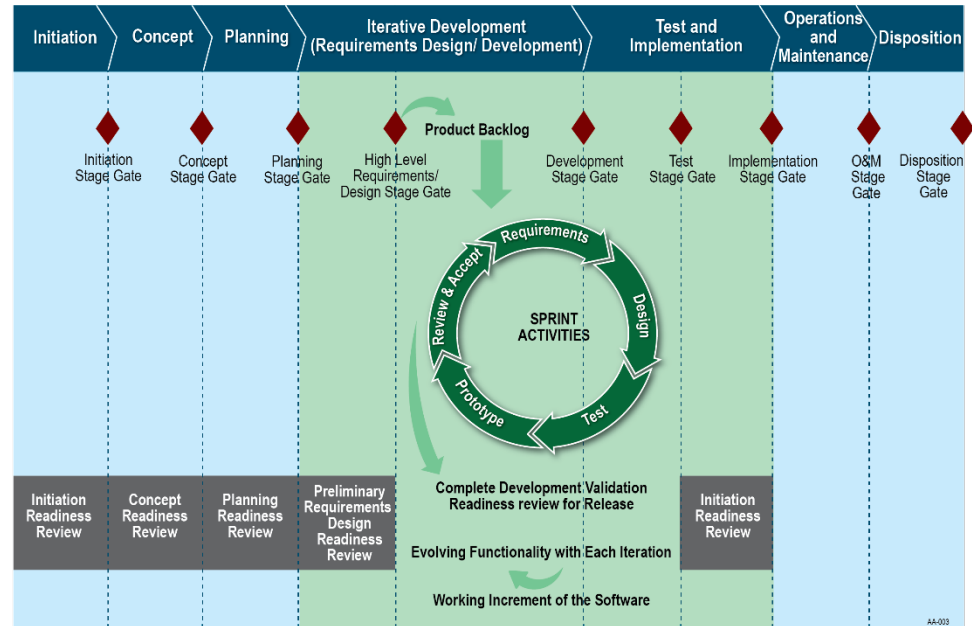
Initiation

Concept

Planning

Iterative Development (Requirements Design/ Development)

Test and Implementation

Operations and Maintenance

Disposition

Product Backlog

Initiation Stage Gate

Concept Stage Gate

Planning Stage Gate

High Level Requirements/ Design Stage Gate

Development Stage Gate

Test Stage Gate

Implementation Stage Gate

O&M Stage Gate

Disposition Stage Gate

Requirements

Design

Test

Prototype

Review & Accept

SPRINT ACTIVITIES

Initiation Readiness Review

Concept Readiness Review

Planning Readiness Review

Preliminary Requirements Design Readiness Review

Complete Development Validation Readiness review for Release

Initiation Readiness Review

Evolving Functionality with Each Iteration

Working Increment of the Software

AA-003